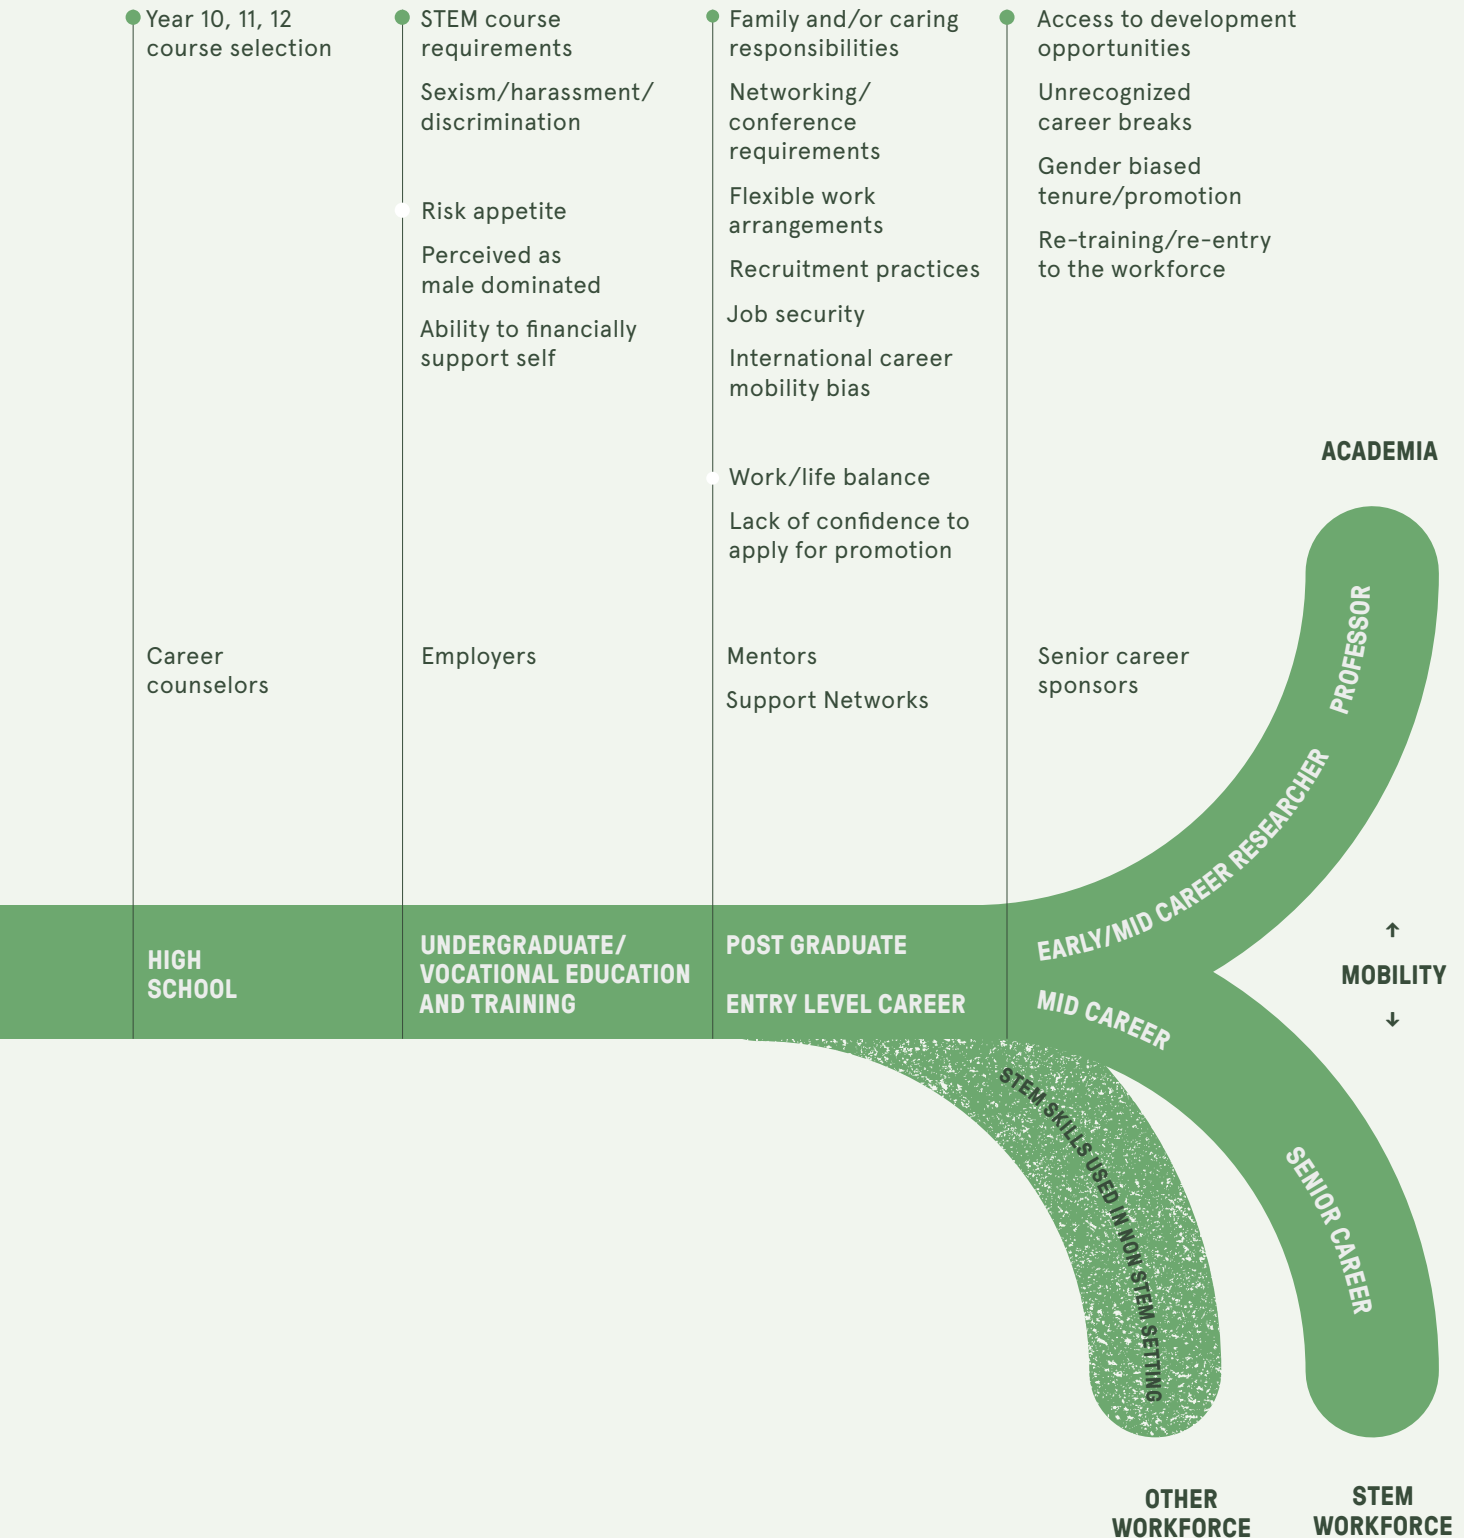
Year 10, 11, 12 course selection

STEM course requirements

Sexism/harassment/ discrimination

Risk appetite

Perceived as male dominated

Ability to financially support self

Family and/or caring responsibilities

Networking/ conference requirements

Flexible work arrangements

Recruitment practices

Job security

International career mobility bias

Work/life balance

Lack of confidence to apply for promotion

Access to development opportunities

Unrecognized career breaks

Gender biased tenure/promotion

Re-training/re-entry to the workforce

ACADEMIA

Career counselors

Employers

Mentors

Support Networks

Senior career sponsors

PROFESSOR

EARLY/MID CAREER RESEARCHER

HIGH SCHOOL

UNDERGRADUATE/ VOCATIONAL EDUCATION AND TRAINING

POST GRADUATE

ENTRY LEVEL CAREER

MID CAREER

↑
MOBILITY
↓

STEM SKILLS USED IN NON STEM SETTING

SENIOR CAREER

OTHER WORKFORCE

STEM WORKFORCE